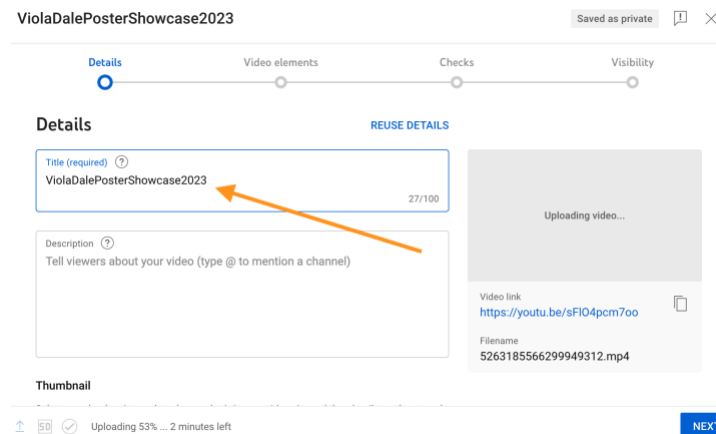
ViolaDalePosterShowcase2023

Saved as private

Details

Video elements

Checks

Visibility

Details

REUSE DETAILS

Title (required)

ViolaDalePosterShowcase2023

27/100

Description

Tell viewers about your video (type @ to mention a channel)

Uploading video...

Video link

https://youtu.be/sFlO4pcm7oo

Filename

5263185566299949312.mp4

Thumbnail

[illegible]

SD

Uploading 53% ... 2 minutes left

NEXT